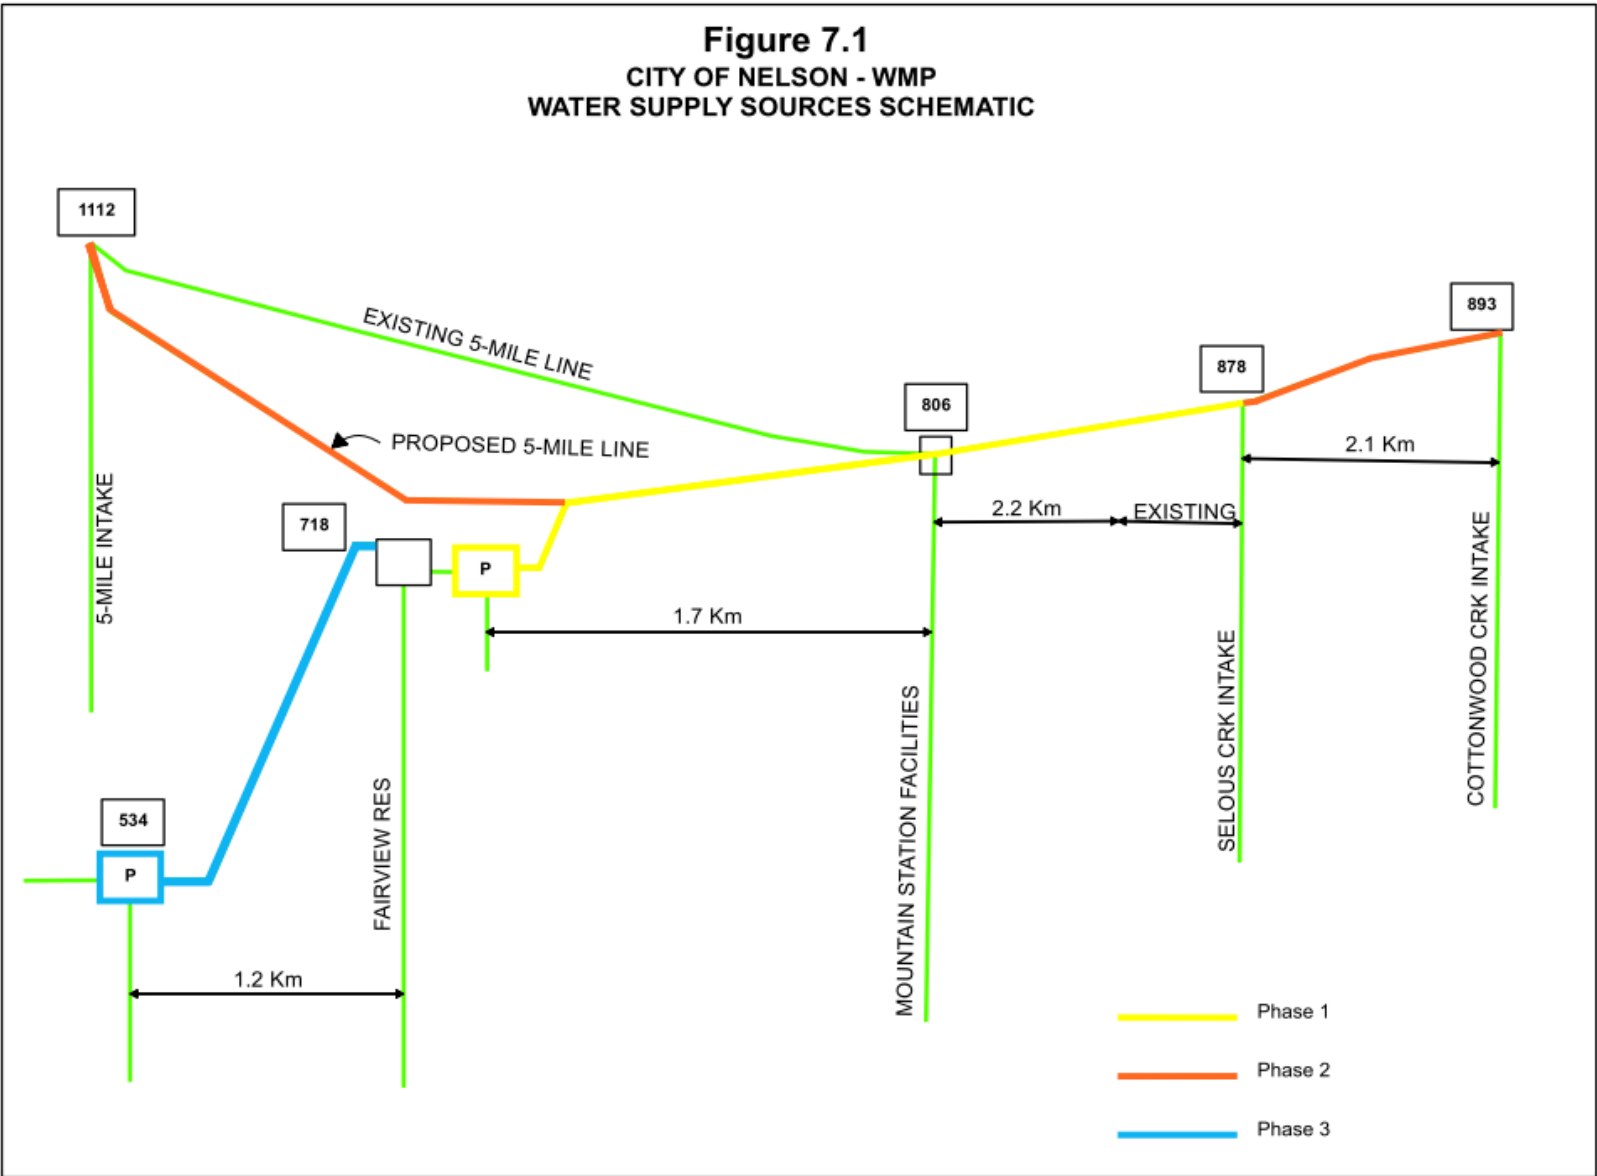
Figure 7.1
CITY OF NELSON - WMP
WATER SUPPLY SOURCES SCHEMATIC

1112

EXISTING 5-MILE LINE

893

878

806

PROPOSED 5-MILE LINE

2.1 Km

5-MILE INTAKE

718

2.2 Km

EXISTING

P

1.7 Km

COTTONWOOD CRK INTAKE

SELOUS CRK INTAKE

MOUNTAIN STATION FACILITIES

FAIRVIEW RES

534

P

1.2 Km

Phase 1

Phase 2

Phase 3